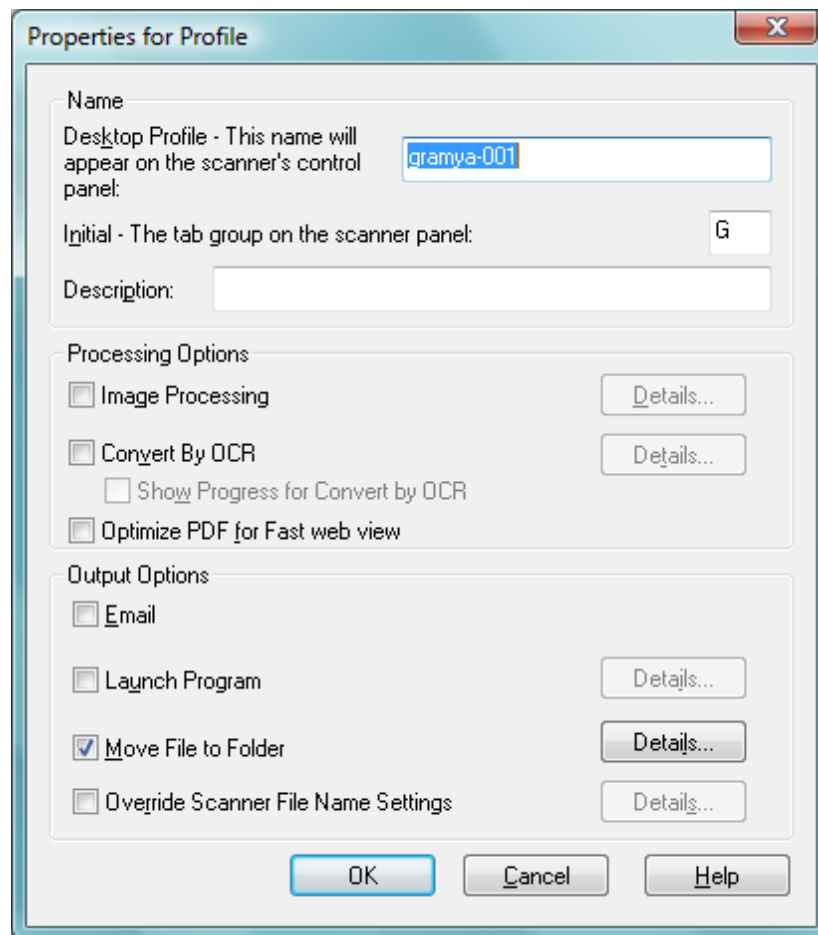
Properties for Profile

X

Name

Desktop Profile - This name will appear on the scanner's control panel:

gramya-001

Initial - The tab group on the scanner panel:

G

Description:

Processing Options

Image Processing

Details...

Convert By OCR

Details...

Show Progress for Convert by OCR

Optimize PDF for Fast web view

Output Options

Email

Launch Program

Details...

Move File to Folder

Details...

Override Scanner File Name Settings

Details...

OK

Cancel

Help